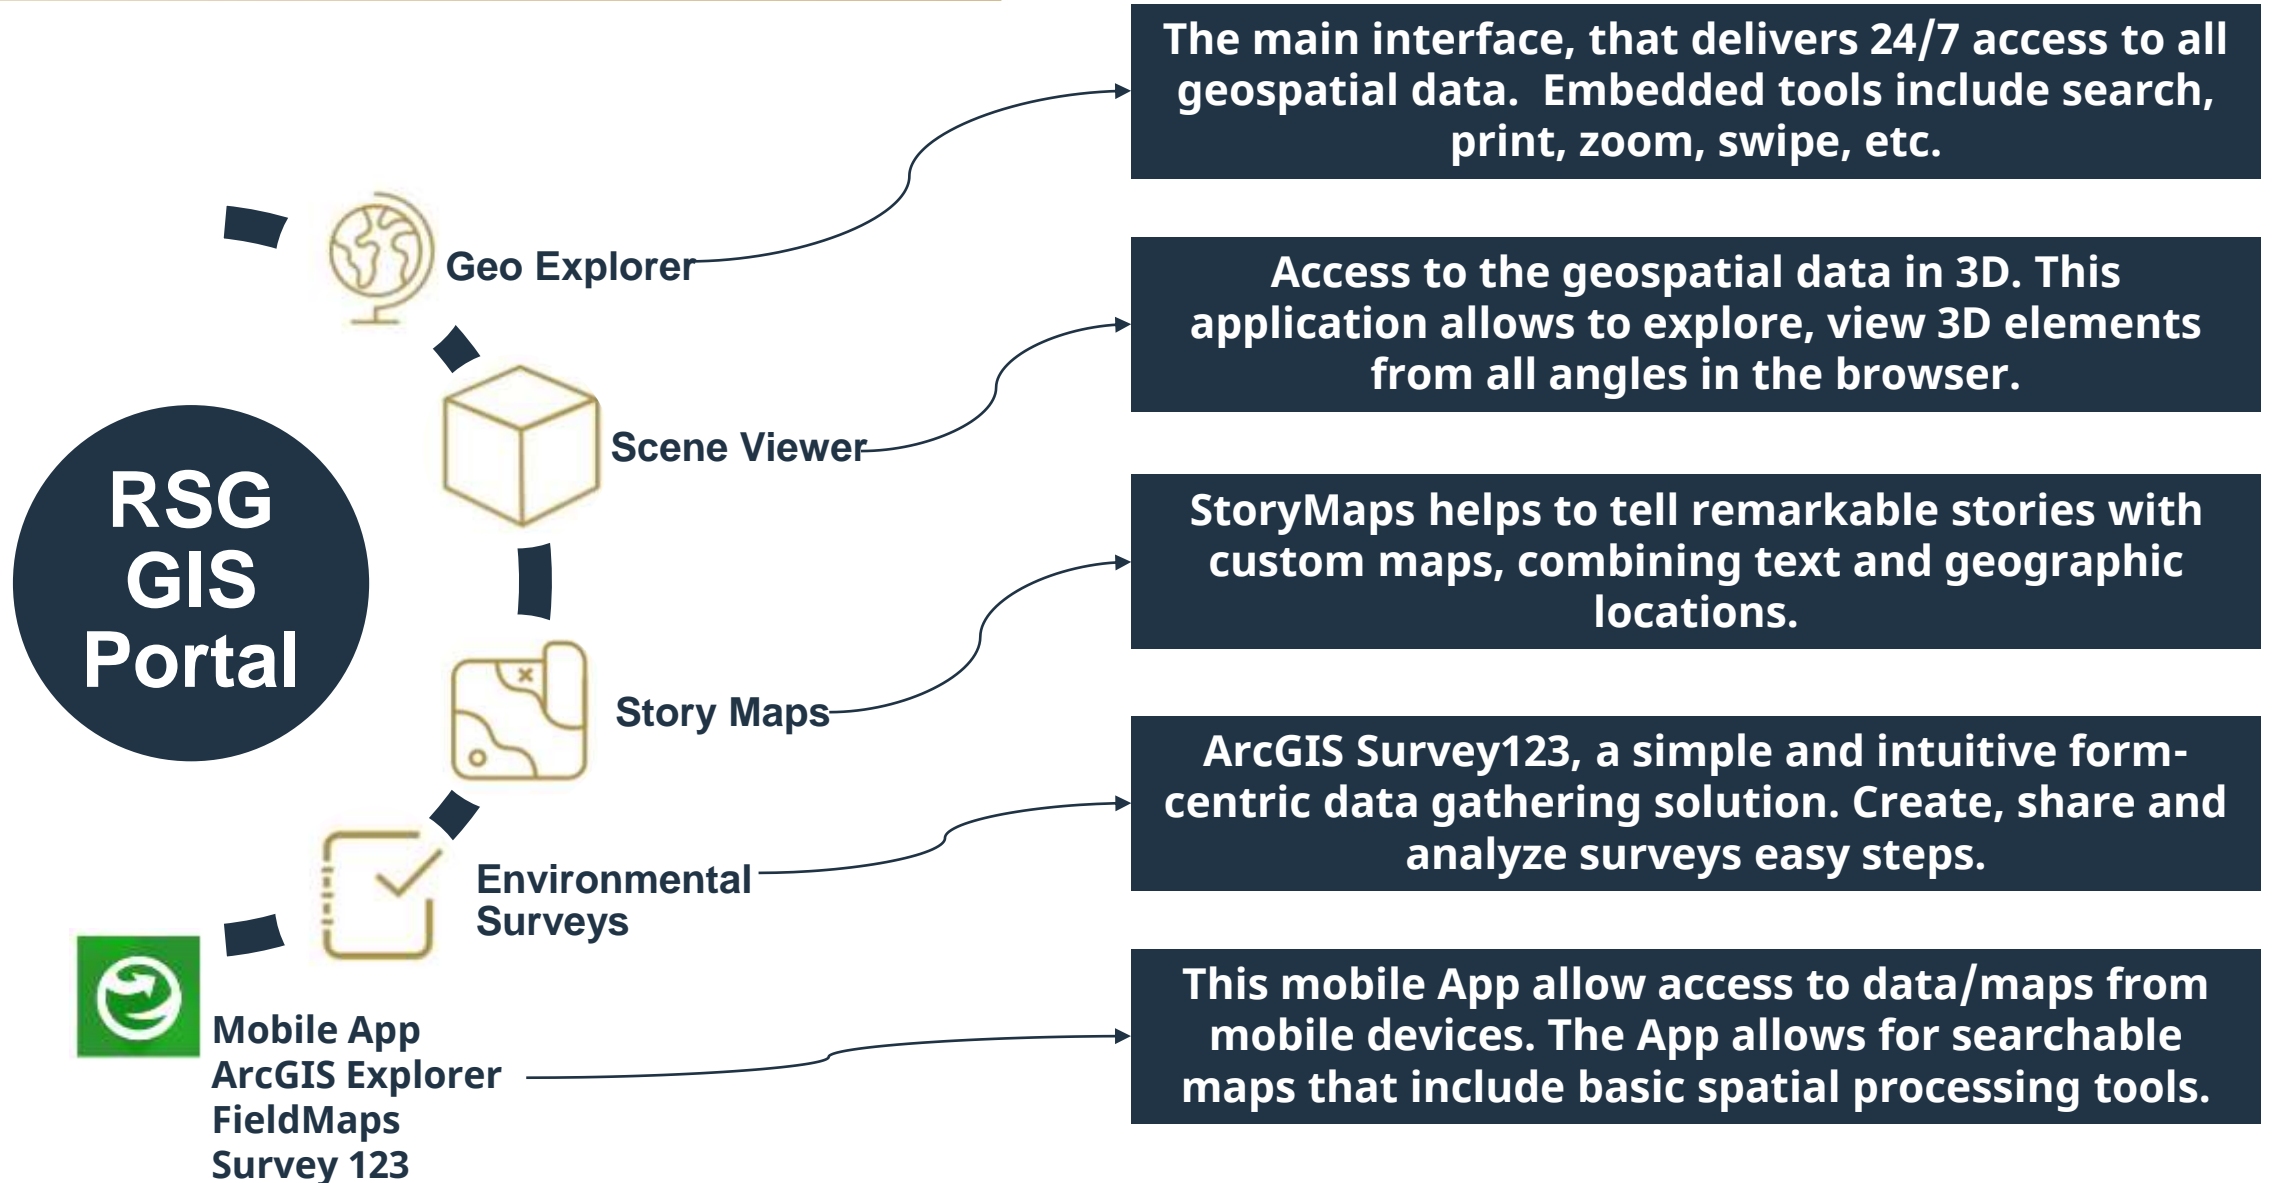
RSG GIS Portal

Geo Explorer

The main interface, that delivers 24/7 access to all geospatial data. Embedded tools include search, print, zoom, swipe, etc.

Scene Viewer

Access to the geospatial data in 3D. This application allows to explore, view 3D elements from all angles in the browser.

Story Maps

StoryMaps helps to tell remarkable stories with custom maps, combining text and geographic locations.

Environmental Surveys

ArcGIS Survey123, a simple and intuitive form-centric data gathering solution. Create, share and analyze surveys easy steps.

Mobile App
ArcGIS Explorer
FieldMaps
Survey 123

This mobile App allow access to data/maps from mobile devices. The App allows for searchable maps that include basic spatial processing tools.